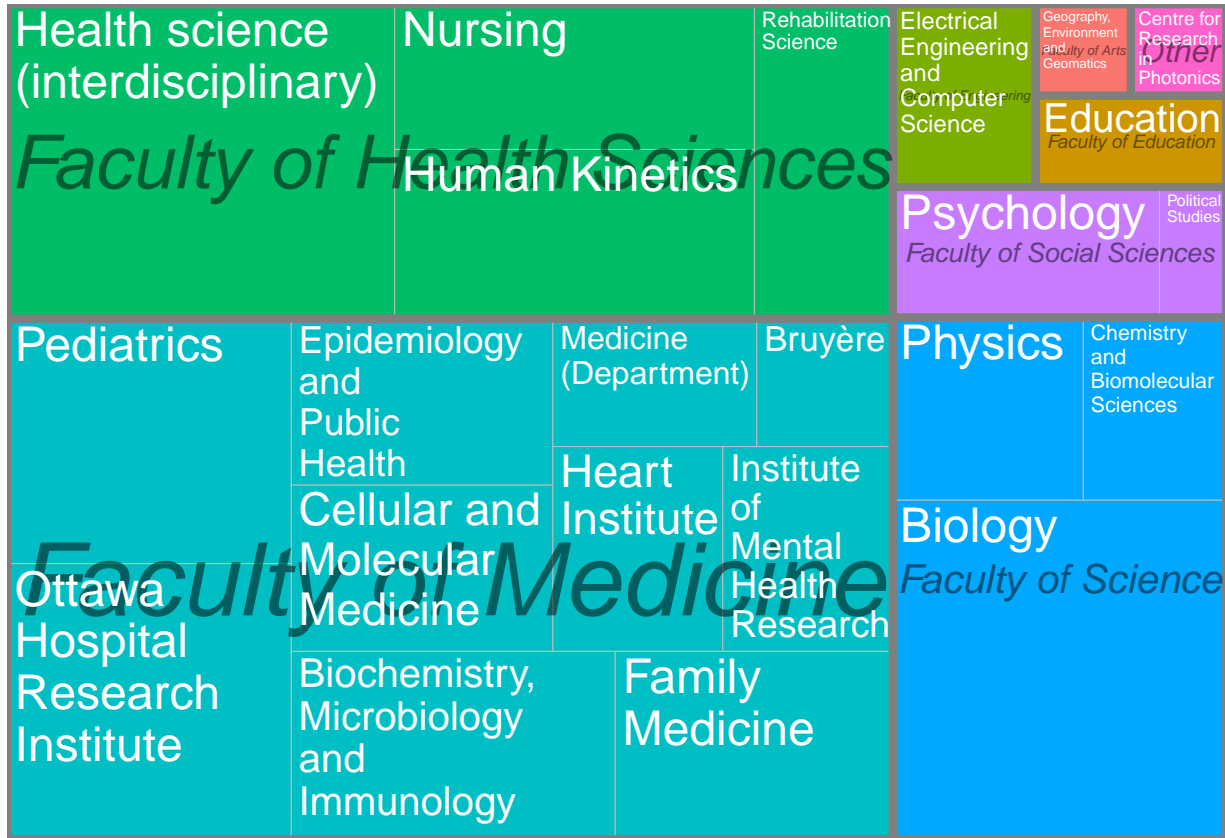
Health science (interdisciplinary)

Nursing

Rehabilitation Science

Human Kinetics

Faculty of Health Sciences

Electrical Engineering and Computer Science

Faculty of Engineering

Geography, Environment and Geomatics

Faculty of Arts

Centre for Research in Photonics

Other

Education

Faculty of Education

Psychology

Political Studies

Faculty of Social Sciences

Pediatrics

Epidemiology and Public Health

Medicine (Department)

Bruyère

Cellular and Molecular Medicine

Heart Institute

Institute of Mental Health Research

Ottawa Hospital Research Institute

Biochemistry, Microbiology and Immunology

Family Medicine

Faculty of Medicine

Physics

Chemistry and Biomolecular Sciences

Biology

Faculty of Science